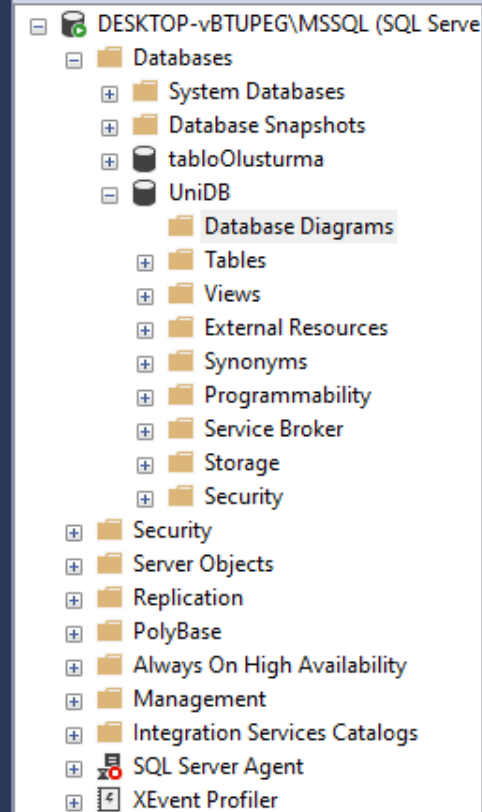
DESKTOP-vBTUPEG\MSSQL (SQL Serve
Databases
System Databases
Database Snapshots
tabloOlusturma
UniDB
Database Diagrams
Tables
Views
External Resources
Synonyms
Programmability
Service Broker
Storage
Security
Security
Server Objects
Replication
PolyBase
Always On High Availability
Management
Integration Services Catalogs
SQL Server Agent
XEvent Profiler